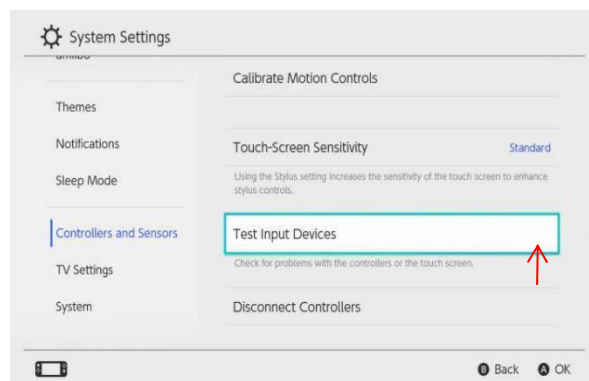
System Settings

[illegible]

Themes

Notifications

Sleep Mode

Controllers and Sensors

TV Settings

System

Calibrate Motion Controls

Touch-Screen Sensitivity

Standard

Using the Stylus setting increases the sensitivity of the touch screen to enhance stylus controls.

Test Input Devices

Check for problems with the controllers or the touch screen.

Disconnect Controllers

B Back

A OK